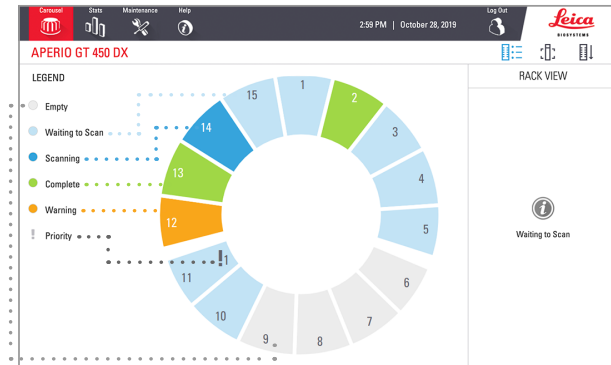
Carousel Stats Maintenance Help

2:59 PM | October 28, 2019

Log Out

Leica BIOSYSTEMS

APERIO GT 450 DX

LEGEND

Empty

Waiting to Scan

Scanning

Complete

Warning

Priority

15 1 2 3 4 5 6 7 8 9 10 11 ! 1 12 13 14

RACK VIEW

Waiting to Scan